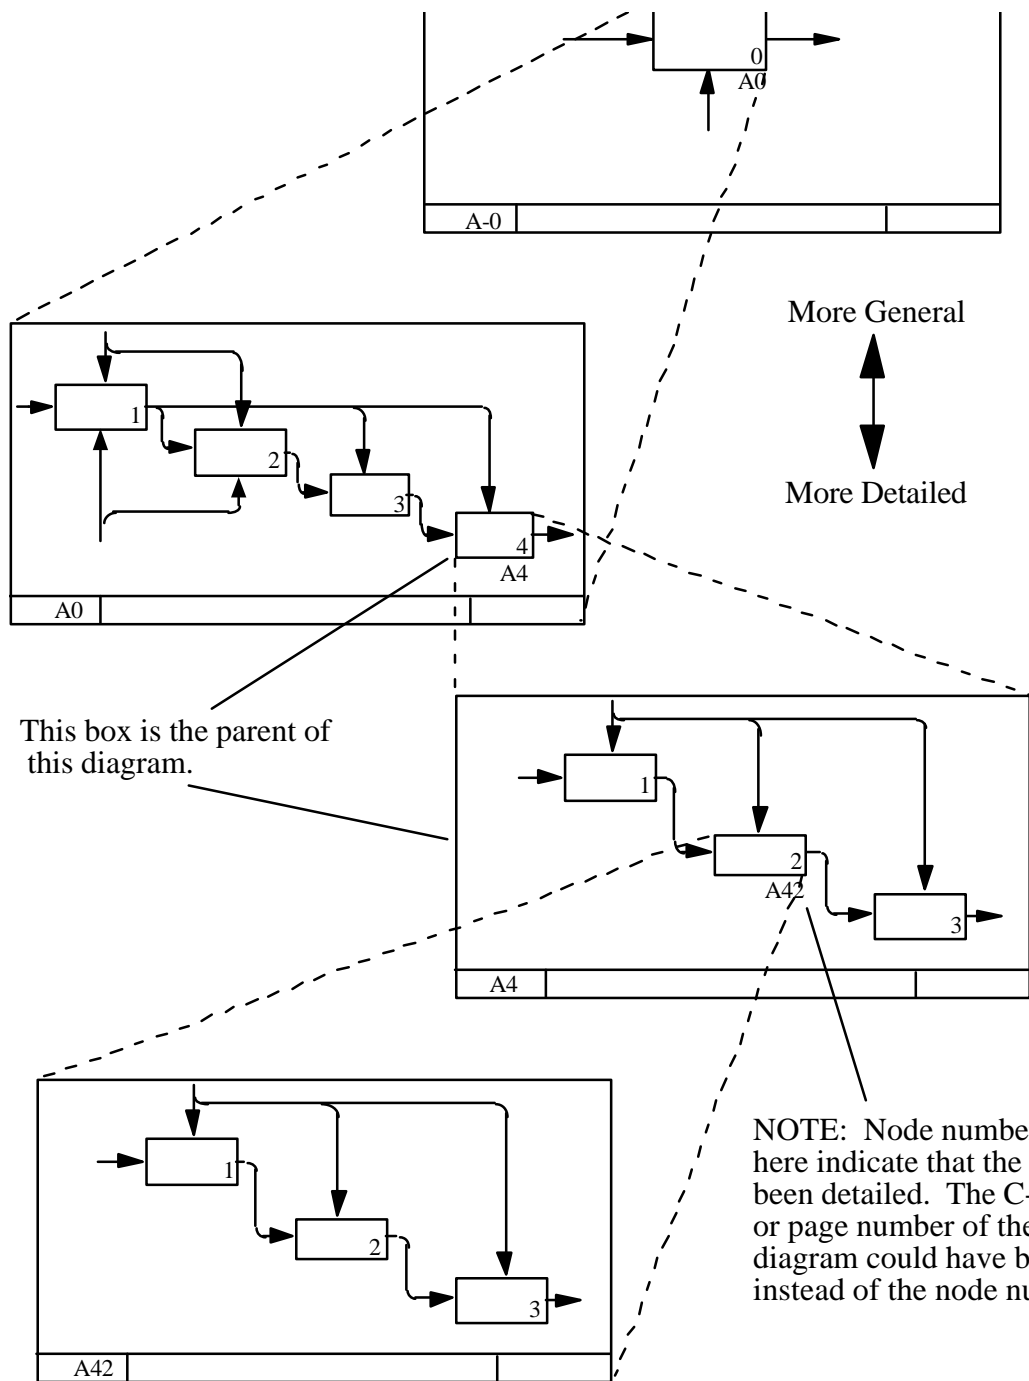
0
A0

A-0

More General

More Detailed

1
2
3
4
A4

A0

This box is the parent of this diagram.

1
2
A42
3

A4

1
2
3

A42

NOTE: Node numbe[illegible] here indicate that the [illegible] been detailed. The C-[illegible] or page number of the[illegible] diagram could have b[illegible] instead of the node nu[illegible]